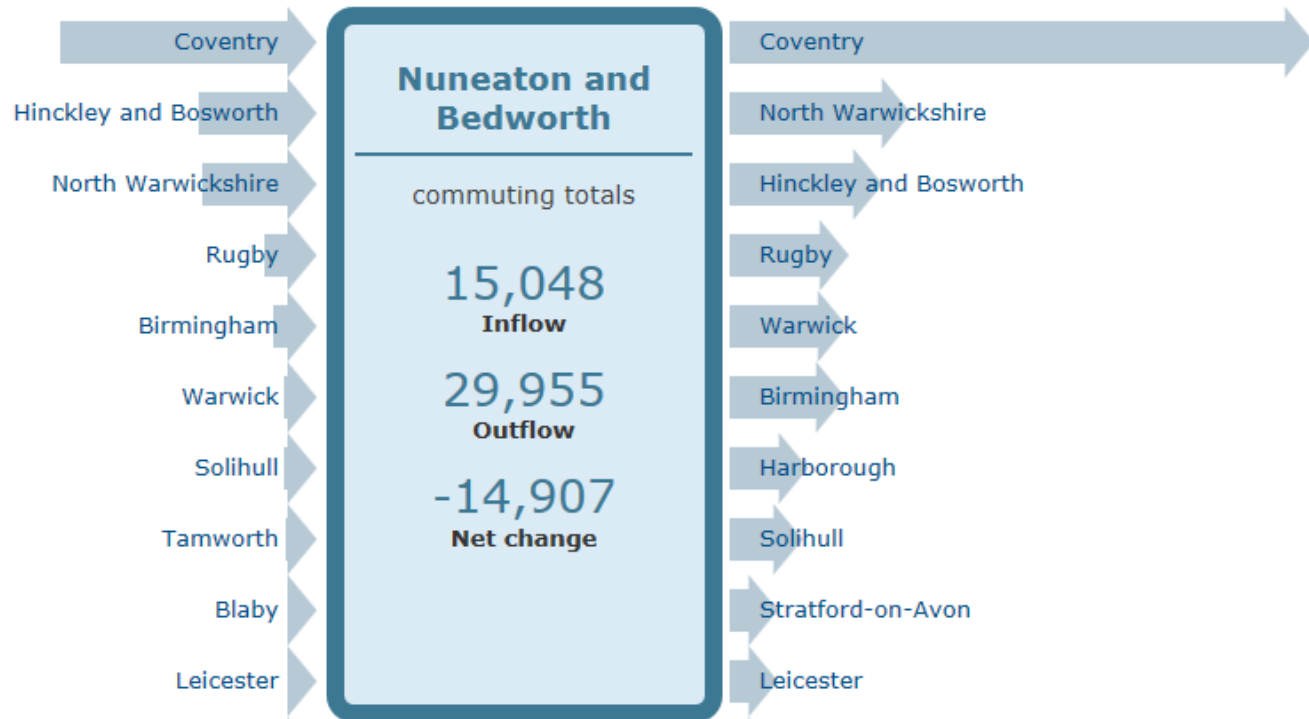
Coventry
Hinckley and Bosworth
North Warwickshire
Rugby
Birmingham
Warwick
Solihull
Tamworth
Blaby
Leicester

Nuneaton and Bedworth

commuting totals

15,048
Inflow

29,955
Outflow

-14,907
Net change

Coventry
North Warwickshire
Hinckley and Bosworth
Rugby
Warwick
Birmingham
Harborough
Solihull
Stratford-on-Avon
Leicester